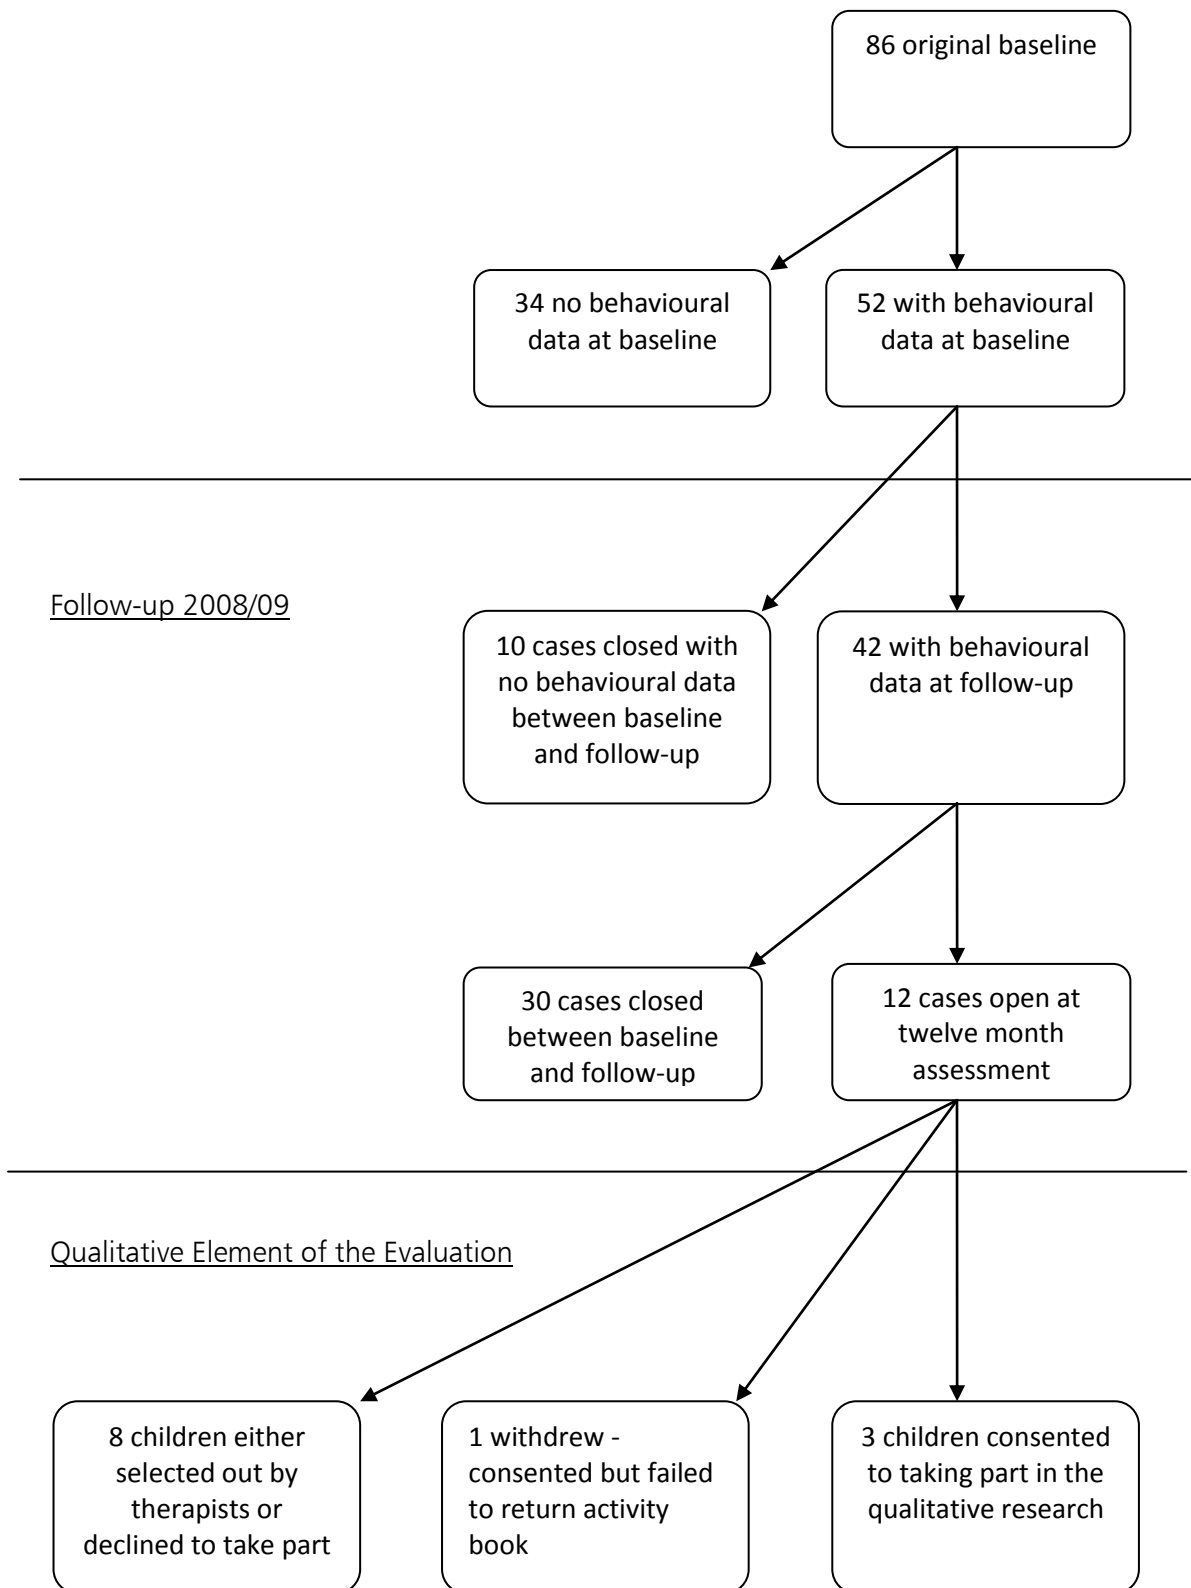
86 original baseline

34 no behavioural data at baseline

52 with behavioural data at baseline

Follow-up 2008/09

10 cases closed with no behavioural data between baseline and follow-up

42 with behavioural data at follow-up

30 cases closed between baseline and follow-up

12 cases open at twelve month assessment

Qualitative Element of the Evaluation

8 children either selected out by therapists or declined to take part

1 withdrew - consented but failed to return activity book

3 children consented to taking part in the qualitative research